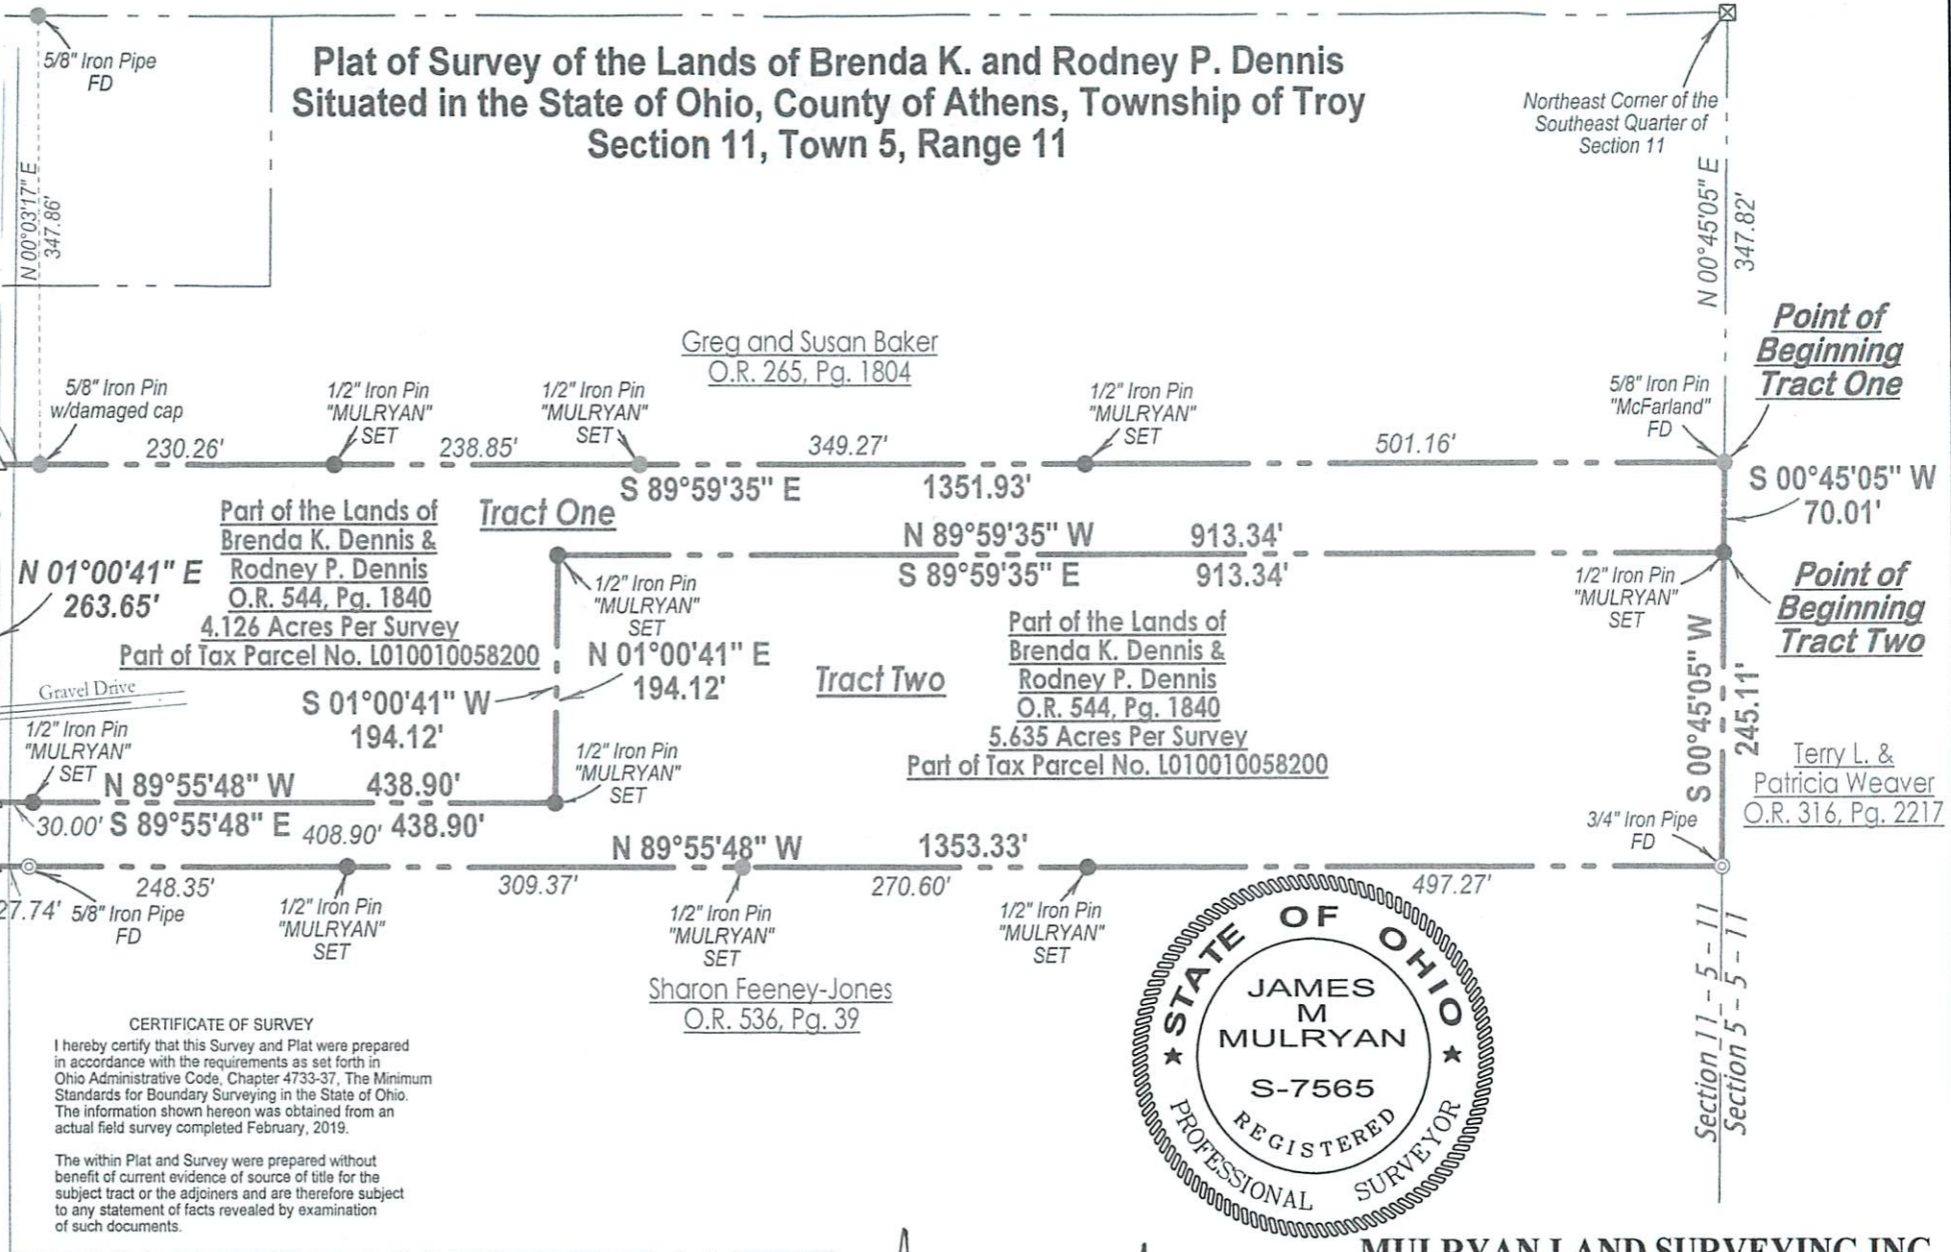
Plat of Survey of the Lands of Brenda K. and Rodney P. Dennis
Situated in the State of Ohio, County of Athens, Township of Troy
Section 11, Town 5, Range 11

5/8" Iron Pipe FD

N 00°03'17" E 347.86'

Northeast Corner of the Southeast Quarter of Section 11

N 00°45'05" E 347.82'

Greg and Susan Baker
O.R. 265, Pg. 1804

Point of Beginning Tract One

5/8" Iron Pin w/damaged cap

1/2" Iron Pin "MULRYAN" SET

1/2" Iron Pin "MULRYAN" SET

1/2" Iron Pin "MULRYAN" SET

5/8" Iron Pin "McFarland" FD

230.26'

238.85'

349.27'

501.16'

S 89°59'35" E 1351.93'

S 00°45'05" W 70.01'

Part of the Lands of Brenda K. Dennis & Rodney P. Dennis
O.R. 544, Pg. 1840
4.126 Acres Per Survey
Part of Tax Parcel No. L010010058200

Tract One

N 89°59'35" W 913.34'

S 89°59'35" E 913.34'

N 01°00'41" E 263.65'

1/2" Iron Pin "MULRYAN" SET

1/2" Iron Pin "MULRYAN" SET

Point of Beginning Tract Two

N 01°00'41" E 194.12'

Tract Two

Part of the Lands of Brenda K. Dennis & Rodney P. Dennis
O.R. 544, Pg. 1840
5.635 Acres Per Survey
Part of Tax Parcel No. L010010058200

Gravel Drive

S 01°00'41" W 194.12'

S 00°45'05" W 245.11'

1/2" Iron Pin "MULRYAN" SET

1/2" Iron Pin "MULRYAN" SET

Terry L. & Patricia Weaver
O.R. 316, Pg. 2217

N 89°55'48" W 438.90'

30.00' S 89°55'48" E 408.90' 438.90'

3/4" Iron Pipe FD

N 89°55'48" W 1353.33'

248.35'

309.37'

270.60'

497.27'

27.74' 5/8" Iron Pipe FD

1/2" Iron Pin "MULRYAN" SET

1/2" Iron Pin "MULRYAN" SET

1/2" Iron Pin "MULRYAN" SET

Sharon Feeney-Jones
O.R. 536, Pg. 39

STATE OF OHIO
JAMES M MULRYAN
S-7565
REGISTERED
PROFESSIONAL SURVEYOR

Section 11 - 5 - 11
Section 5 - 5 - 11

CERTIFICATE OF SURVEY
I hereby certify that this Survey and Plat were prepared in accordance with the requirements as set forth in Ohio Administrative Code, Chapter 4733-37, The Minimum Standards for Boundary Surveying in the State of Ohio. The information shown hereon was obtained from an actual field survey completed February, 2019.

The within Plat and Survey were prepared without benefit of current evidence of source of title for the subject tract or the adjoiners and are therefore subject to any statement of facts revealed by examination of such documents.

MULRYAN LAND SURVEYING INC